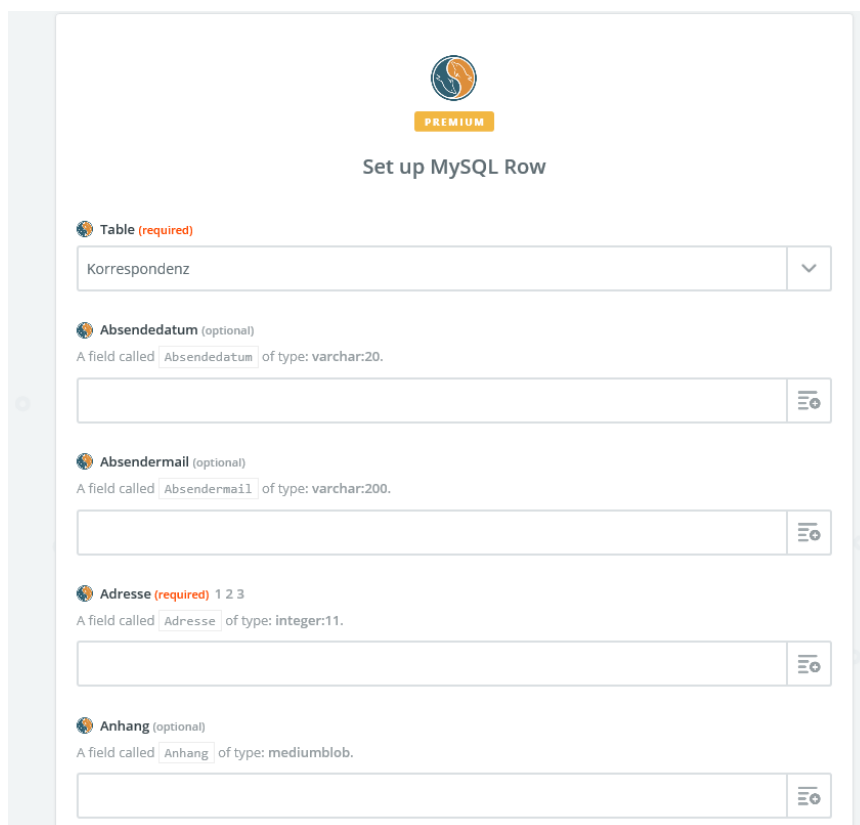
PREMIUM

Set up MySQL Row

Table (required)

Korrespondenz

Absendedatum (optional)

A field called Absendedatum of type: varchar:20.

Absendermail (optional)

A field called Absendermail of type: varchar:200.

Adresse (required) 1 2 3

A field called Adresse of type: integer:11.

Anhang (optional)

A field called Anhang of type: mediumblob.